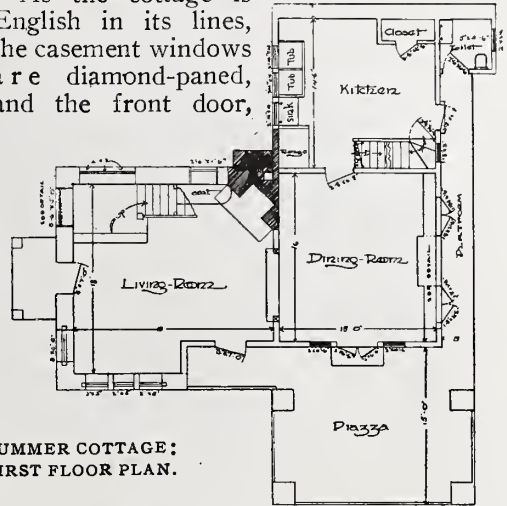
As the cottage is English in its lines, the casement windows are diamond-paned, and the front door,

Closet
Toilet
Tub
Tub
Sink
Kitchen
Range
Coat
Living-Room
Dining-Room
Platform
18' 0"
15' 0"
Piazza

SUMMER COTTAGE: FIRST FLOOR PLAN.